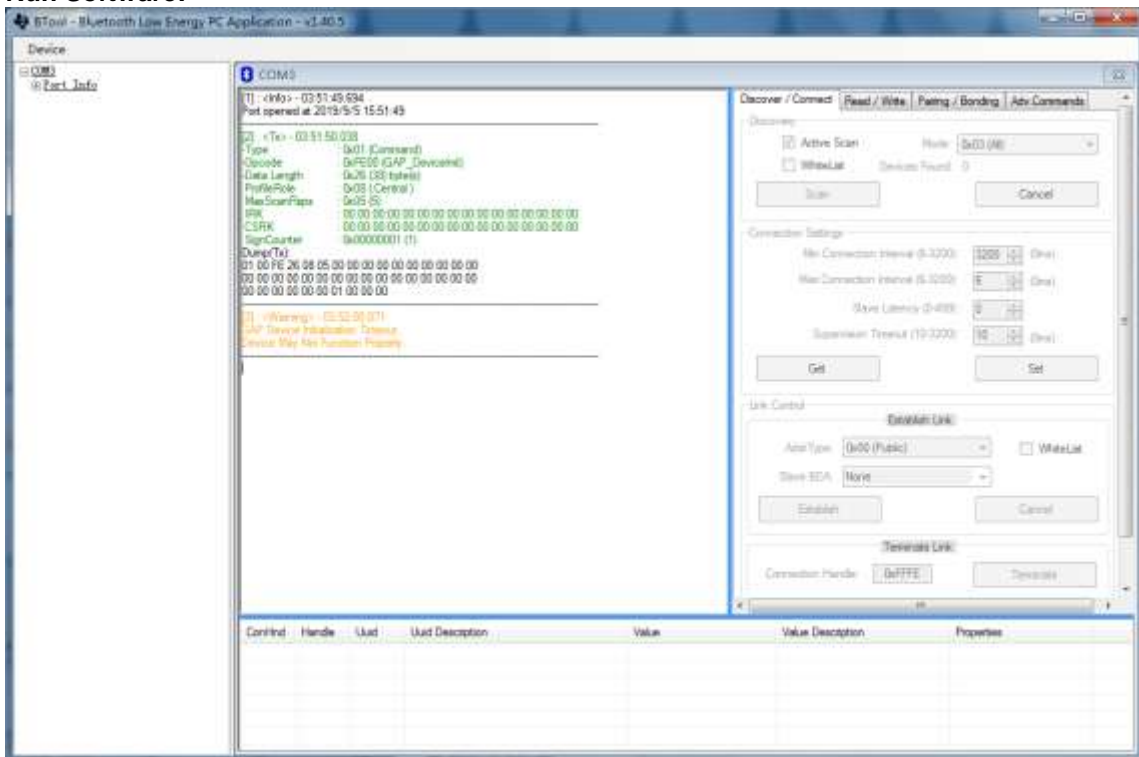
BTool - Bluetooth Low Energy PC Application - v1.40.5

Device

COM3
Port_Info

COM3

[1] : <Info> - 03:51:49.594
Port opened at 2019/5/5 15:51:49

[2] : <Tx> - 03:51:50.038
-Type 0x01 (Command)
-Opcode 0xFE00 (GAP_DeviceInit)
-Data Length 0x26 (38) byte(s)
ProfileRole 0x08 (Central)
MaxScanRsps 0x05 (5)
IRK 00:00:00:00:00:00:00:00:00:00:00:00:00:00:00:00
CSRK 00:00:00:00:00:00:00:00:00:00:00:00:00:00:00:00
SignCounter 0x00000001 (1)
Dump(Tx):
01 00 FE 26 08 05 00 00 00 00 00 00 00 00 00 00
00 00 00 00 00 00 00 00 00 00 00 00 00 00 00 00
00 00 00 00 00 00 01 00 00 00

[3] : <Warning> - 03:52:00.071
GAP Device Initialization Timeout
Device May Not Function Properly

Discover / Connect | Read / Write | Pairing / Bonding | Adv Commands

Discovery
Active Scan Mode 0x03 (All)
WhiteList Devices Found: 0
Scan Cancel

Connection Settings
Min Connection Interval (6-3200): 3200 (9ms)
Max Connection Interval (6-3200): 6 (9ms)
Slave Latency (0-499): 0
Supervision Timeout (10-3200): 10 (9ms)
Get Set

Link Control
Establish Link
AddrType 0x00 (Public) WhiteList
Slave BDA None
Establish Cancel

Terminate Link
Connection Handle 0xFFFE Terminate

ConHnd | Handle | Uuid | Uuid Description | Value | Value Description | Properties